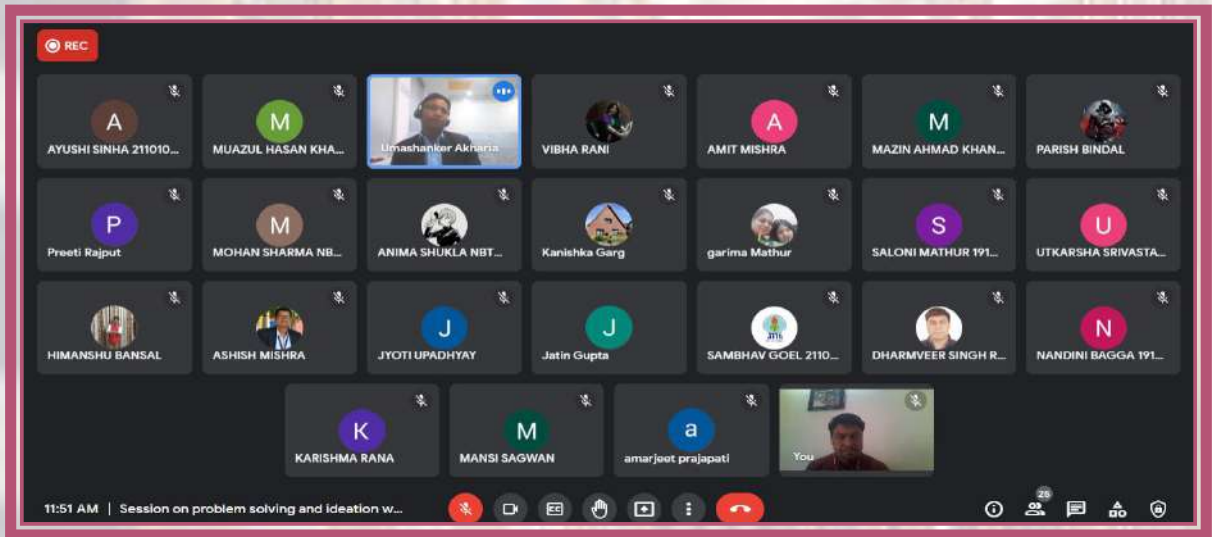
REC

A
AYUSHI SINHA 211010...

M
MUAZUL HASAN KHA...

Umashanker Akharia

VIBHA RANI

A
AMIT MISHRA

M
MAZIN AHMAD KHAN...

PARISH BINDAL

P
Preeti Rajput

M
MOHAN SHARMA NB...

ANIMA SHUKLA NBT...

Kanishka Garg

garima Mathur

S
SALONI MATHUR 191...

U
UTKARSHA SRIVASTA...

HIMANSHU BANSAL

ASHISH MISHRA

J
JYOTI UPADHYAY

J
Jatin Gupta

SAMBHAV GOEL 2110...

DHARMVEER SINGH R...

N
NANDINI BAGGA 191...

K
KARISHMA RANA

M
MANSI SAGWAN

a
amarjeet prajapati

You

11:51 AM | Session on problem solving and ideation w...

26